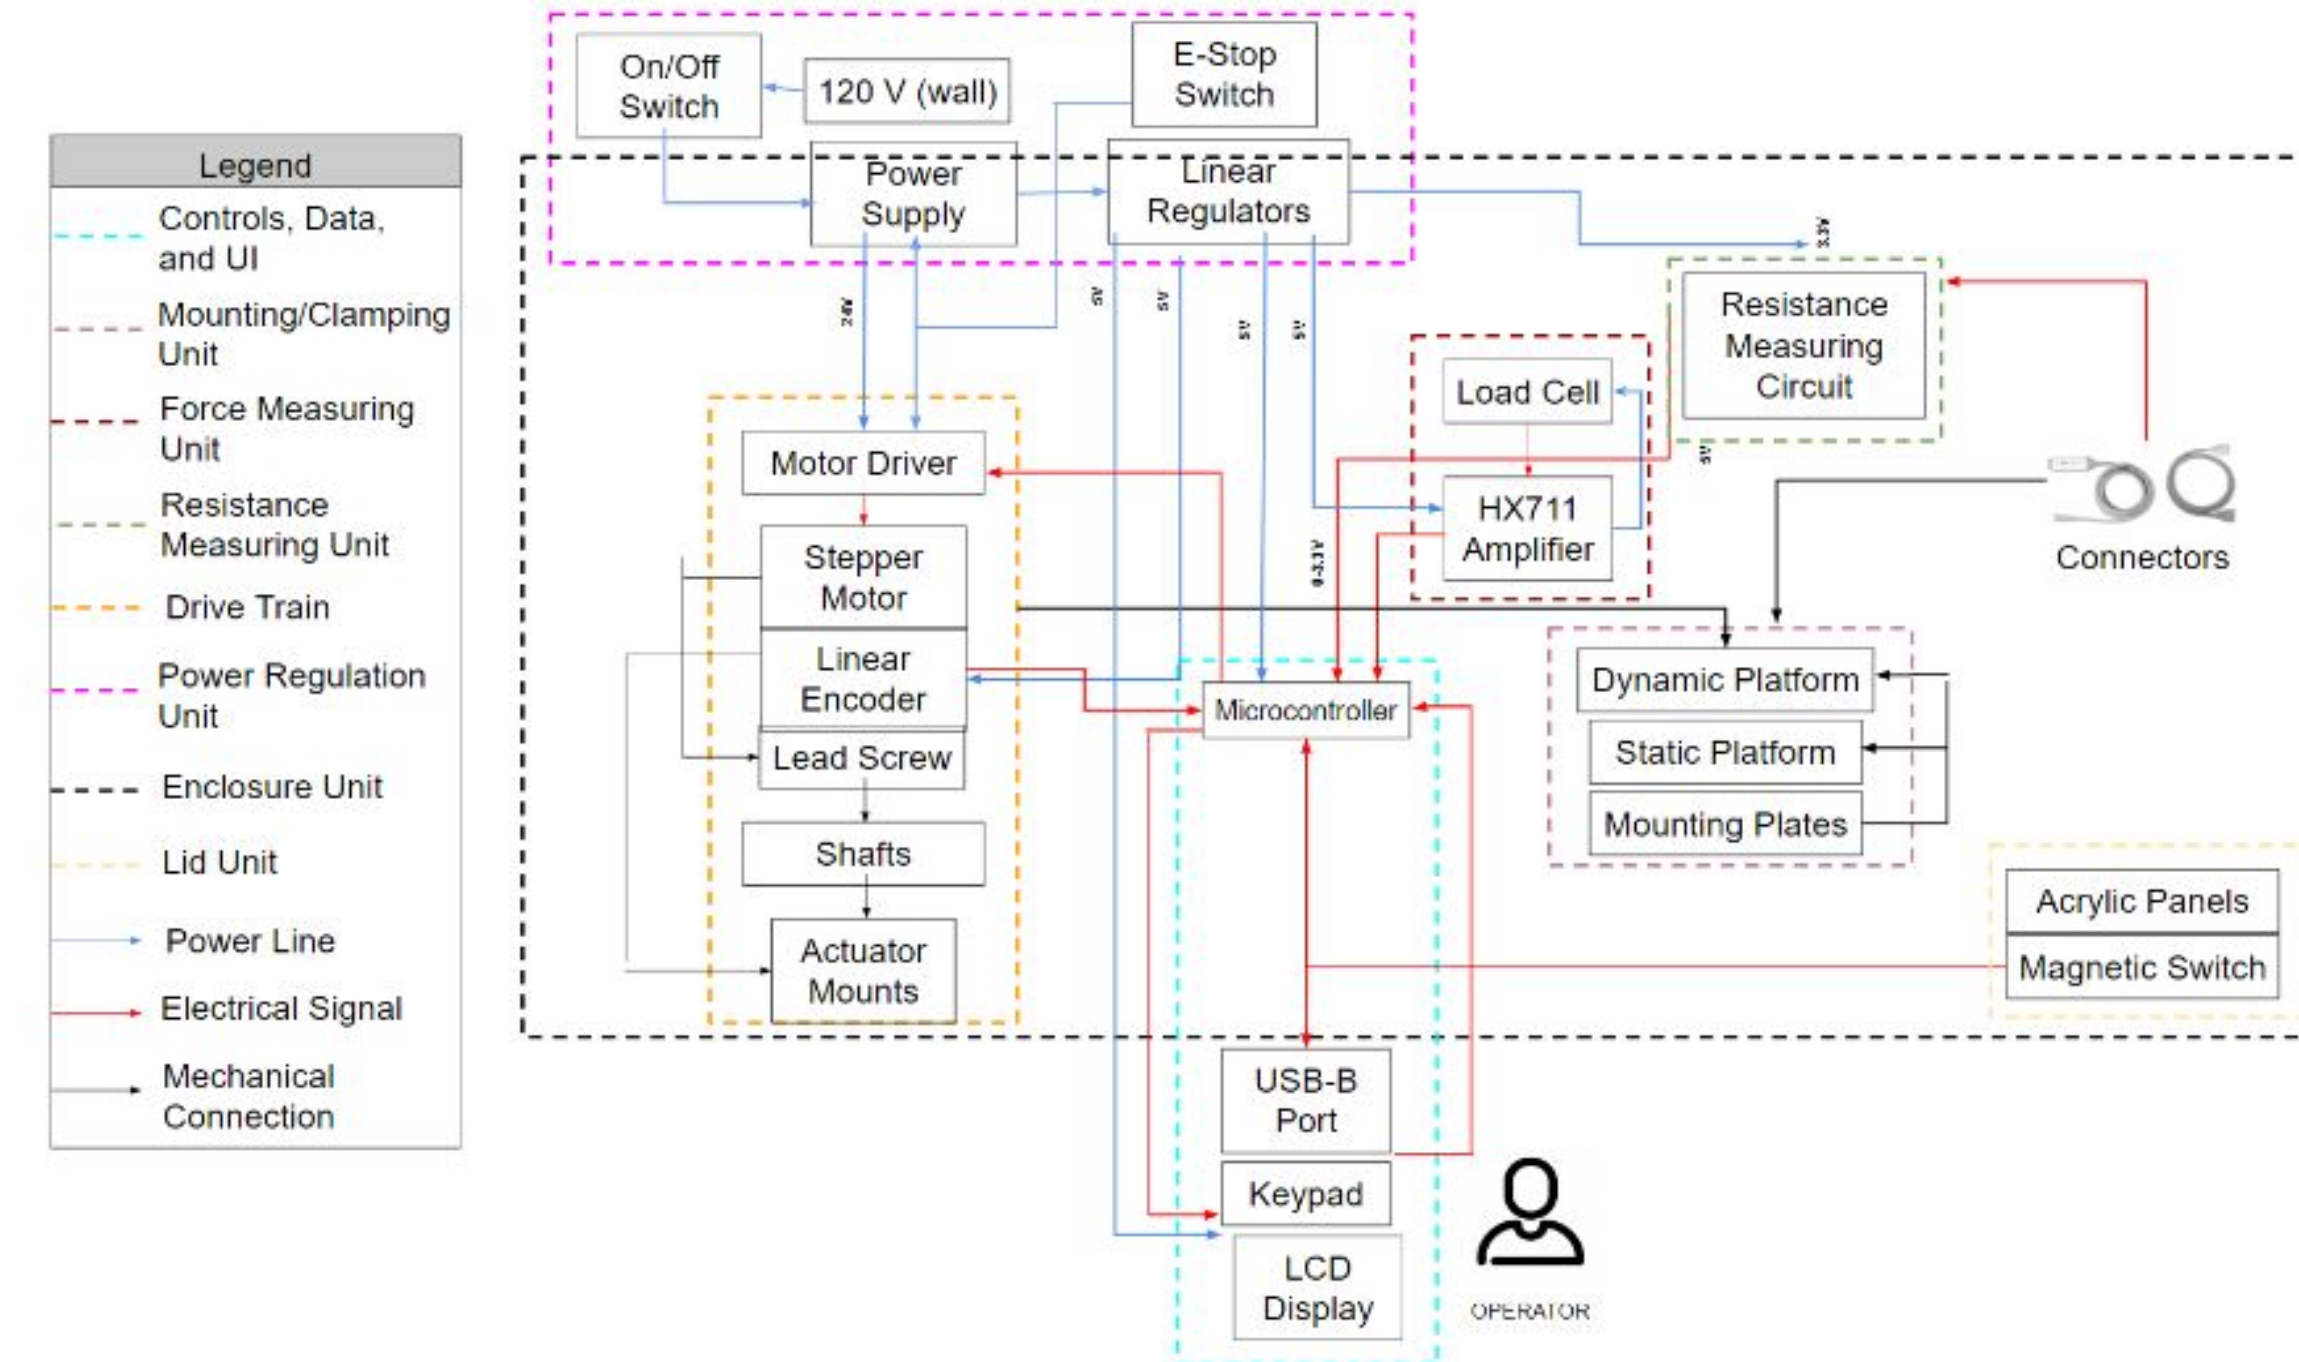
Legend

Controls, Data, and UI

Mounting/Clamping Unit

Force Measuring Unit

Resistance Measuring Unit

Drive Train

Power Regulation Unit

Enclosure Unit

Lid Unit

Power Line

Electrical Signal

Mechanical Connection

On/Off Switch

120 V (wall)

E-Stop Switch

Power Supply

Linear Regulators

3.3V

24V

5V

5V

5V

5V

0-3.3V

5V

Resistance Measuring Circuit

Load Cell

HX711 Amplifier

Connectors

Motor Driver

Stepper Motor

Linear Encoder

Lead Screw

Shafts

Actuator Mounts

Microcontroller

Dynamic Platform

Static Platform

Mounting Plates

Acrylic Panels

Magnetic Switch

USB-B Port

Keypad

LCD Display

OPERATOR